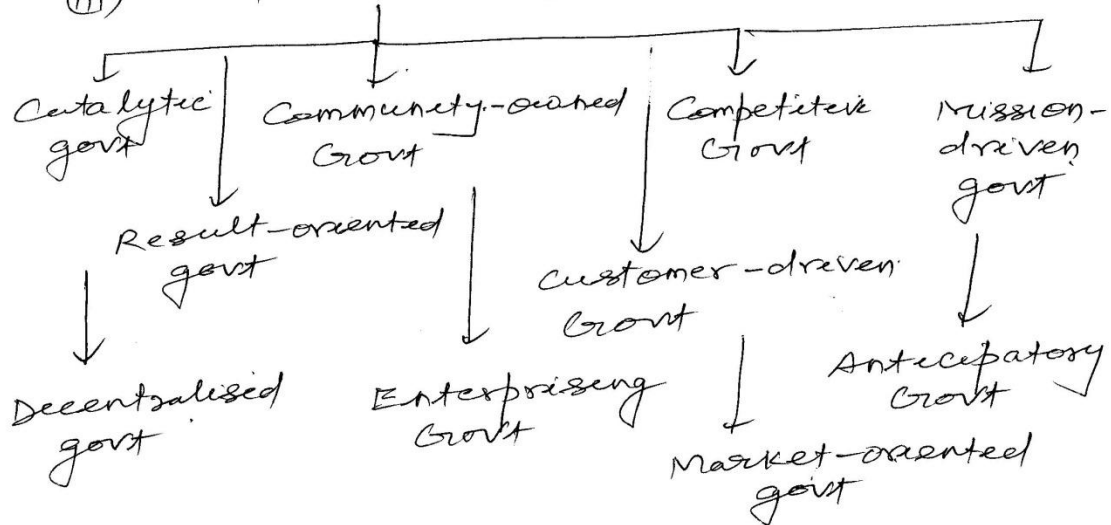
(iii)

Catalytic govt

Community-owned Govt

Competitive Govt

Mission-driven govt

Result-oriented govt

Customer-driven Govt

Decentralised govt

Enterprising Govt

Anticipatory Govt

Market-oriented govt